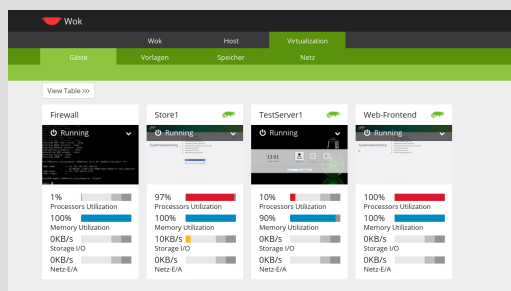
Wok

Wok Host Virtualization

Gäste Vorlagen Speicher Netz

View Table >>>

Firewall
Running
1%
Processors Utilization
100%
Memory Utilization
0KB/s
Storage I/O
0KB/s
Netz-E/A

Store1
Running
97%
Processors Utilization
100%
Memory Utilization
10KB/s
Storage I/O
0KB/s
Netz-E/A

TestServer1
Running
13:01
10%
Processors Utilization
90%
Memory Utilization
0KB/s
Storage I/O
0KB/s
Netz-E/A

Web-Frontend
Running
100%
Processors Utilization
100%
Memory Utilization
0KB/s
Storage I/O
0KB/s
Netz-E/A